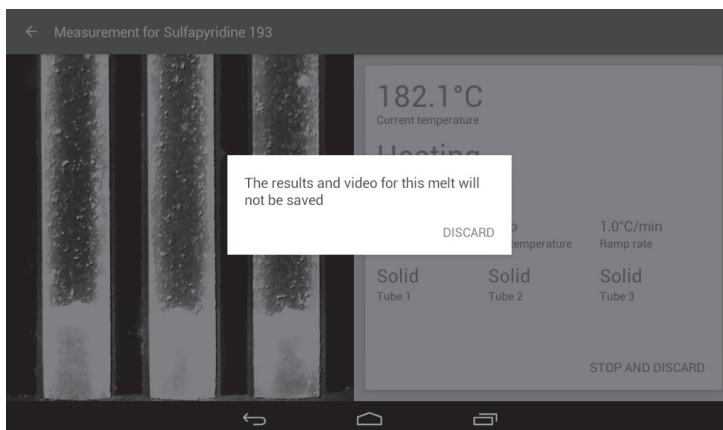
← Measurement for Sulfapyridine 193

182.1°C
Current temperature

Heating

The results and video for this melt will not be saved

DISCARD

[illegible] temperature

1.0°C/min
Ramp rate

Solid
Tube 1

Solid
Tube 2

Solid
Tube 3

STOP AND DISCARD